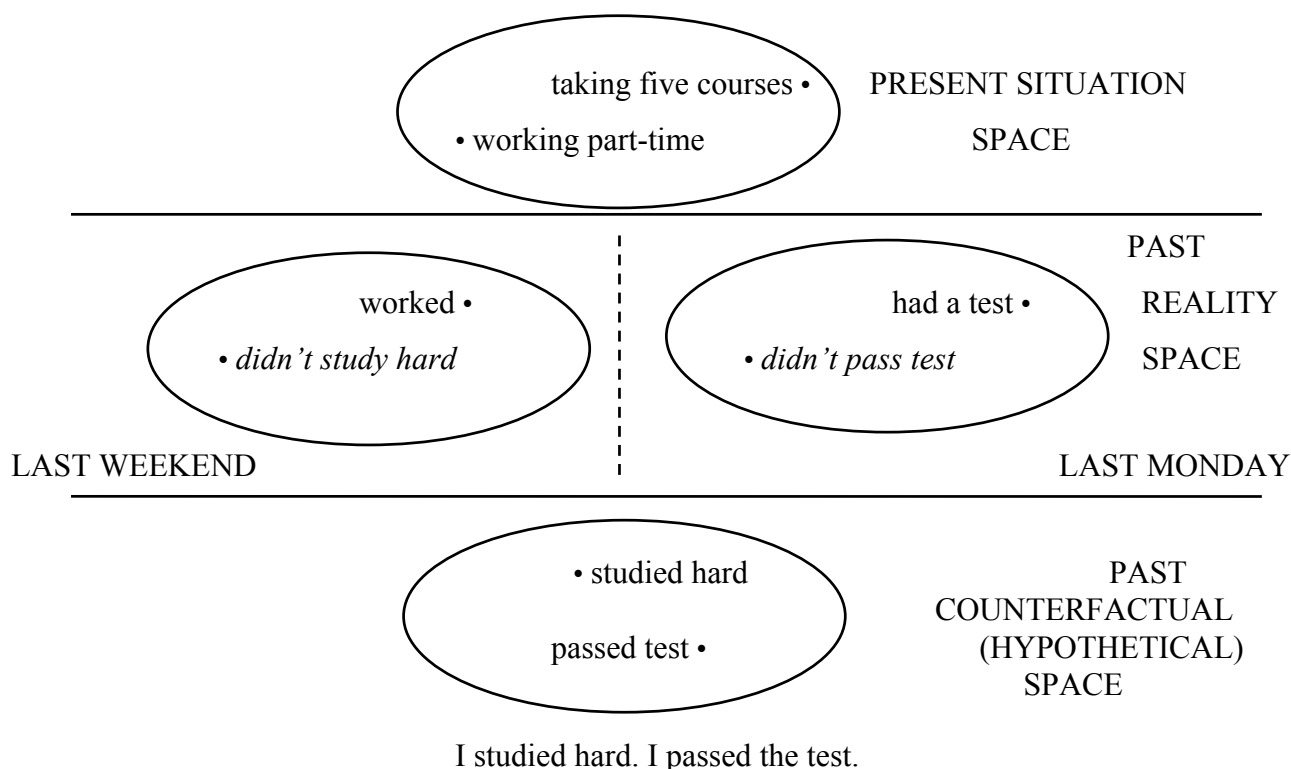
taking five courses •
• working part-time

PRESENT SITUATION
SPACE

PAST
REALITY
SPACE

worked •
• *didn't study hard*

had a test •
• *didn't pass test*

LAST WEEKEND

LAST MONDAY

• studied hard
passed test •

PAST
COUNTERFACTUAL
(HYPOTHETICAL)
SPACE

I studied hard. I passed the test.